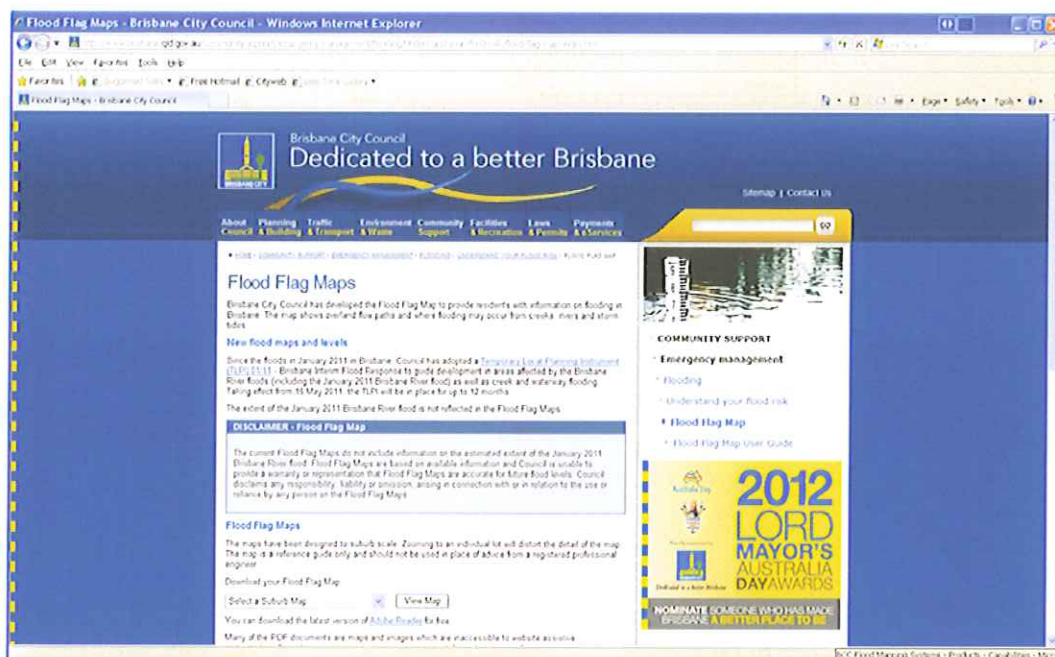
Flood Flag Maps - Brisbane City Council - Windows Internet Explorer

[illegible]

File Edit View Favorites Tools Help

Favorites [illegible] Free Hotmail Cityweb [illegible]

Flood Flag Maps - Brisbane City Council

Page ▾ Safety ▾ Tools ▾

BRISBANE CITY

Brisbane City Council
Dedicated to a better Brisbane

Sitemap | Contact Us

About Council | Planning & Building | Traffic & Transport | Environment & Waste | Community Support | Facilities & Recreation | Laws & Permits | Payments & eServices

go

› HOME › COMMUNITY SUPPORT › EMERGENCY MANAGEMENT › FLOODING › UNDERSTAND YOUR FLOOD RISK › FLOOD FLAG MAP

Flood Flag Maps

Brisbane City Council has developed the Flood Flag Map to provide residents with information on flooding in Brisbane. The map shows overland flow paths and where flooding may occur from creeks, rivers and storm tides.

New flood maps and levels

Since the floods in January 2011 in Brisbane, Council has adopted a Temporary Local Planning Instrument (TLPI) 01/11 - Brisbane Interim Flood Response to guide development in areas affected by the Brisbane River floods (including the January 2011 Brisbane River flood) as well as creek and waterway flooding. Taking effect from 10 May 2011, the TLPI will be in place for up to 12 months.

The extent of the January 2011 Brisbane River flood is not reflected in the Flood Flag Maps.

DISCLAIMER - Flood Flag Map

The current Flood Flag Maps do not include information on the estimated extent of the January 2011 Brisbane River flood. Flood Flag Maps are based on available information and Council is unable to provide a warranty or representation that Flood Flag Maps are accurate for future flood levels. Council disclaims any responsibility, liability or omission, arising in connection with or in relation to the use or reliance by any person on the Flood Flag Maps.

Flood Flag Maps

The maps have been designed to suburb scale. Zooming to an individual lot will distort the detail of the map. The map is a reference guide only and should not be used in place of advice from a registered professional engineer.

Download your Flood Flag Map

Select a Suburb Map | View Map

You can download the latest version of Adobe Reader for free.

Many of the PDF documents are maps and images which are inaccessible to website assistive

COMMUNITY SUPPORT
Emergency management
Flooding
Understand your flood risk
Flood Flag Map
Flood Flag Map User Guide

Australia Day
Dedicated to a better Brisbane
2012 LORD MAYOR'S AUSTRALIA DAY AWARDS
NOMINATE SOMEONE WHO HAS MADE BRISBANE A BETTER PLACE TO BE

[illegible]